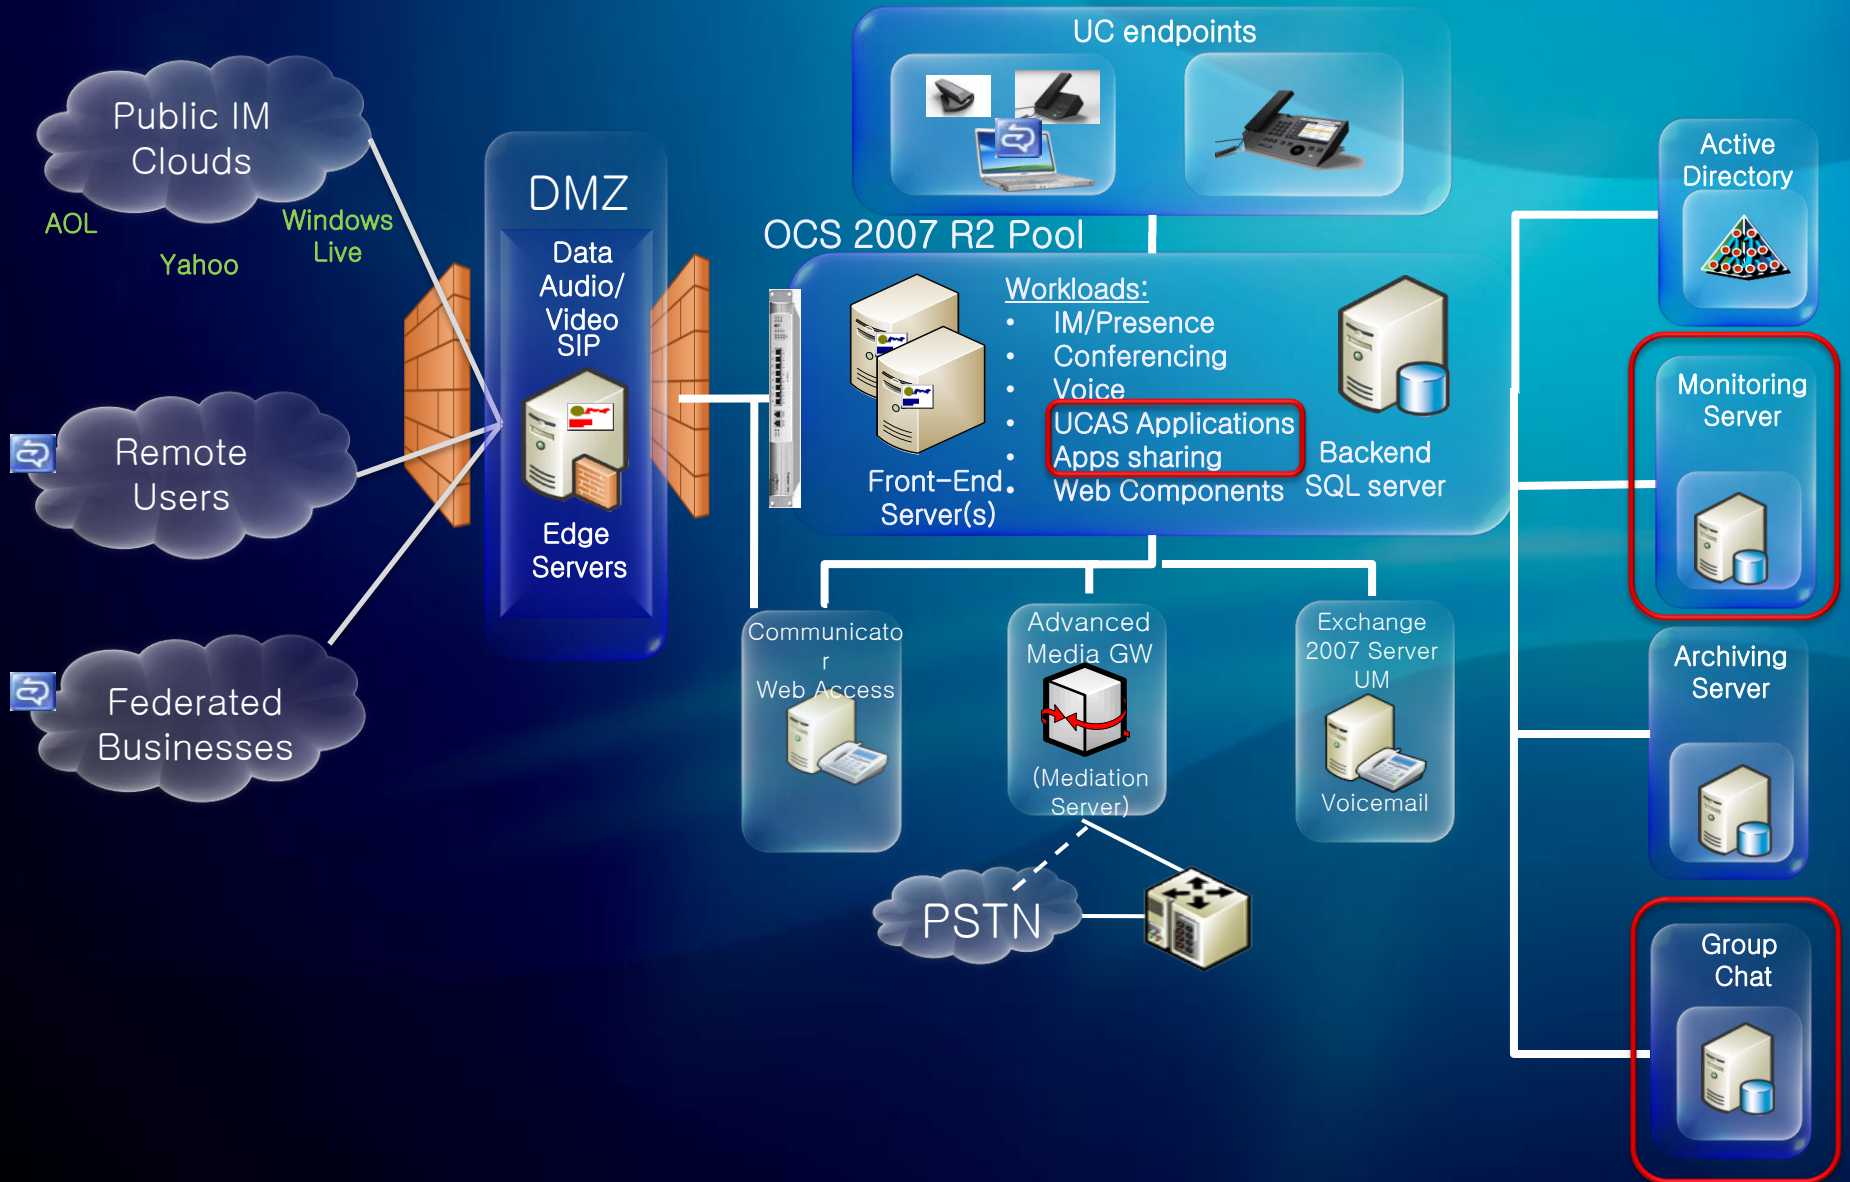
Public IM Clouds

AOL

Yahoo

Windows Live

Remote Users

Federated Businesses

DMZ

Data Audio/ Video SIP

Edge Servers

UC endpoints

OCS 2007 R2 Pool

Front-End Server(s)

Workloads:

- IM/Presence
- Conferencing
- Voice
- UCAS Applications
- Apps sharing
- Web Components

Backend SQL server

Communicator Web Access

Advanced Media GW

(Mediation Server)

Exchange 2007 Server UM

Voicemail

PSTN

Active Directory

Monitoring Server

Archiving Server

Group Chat